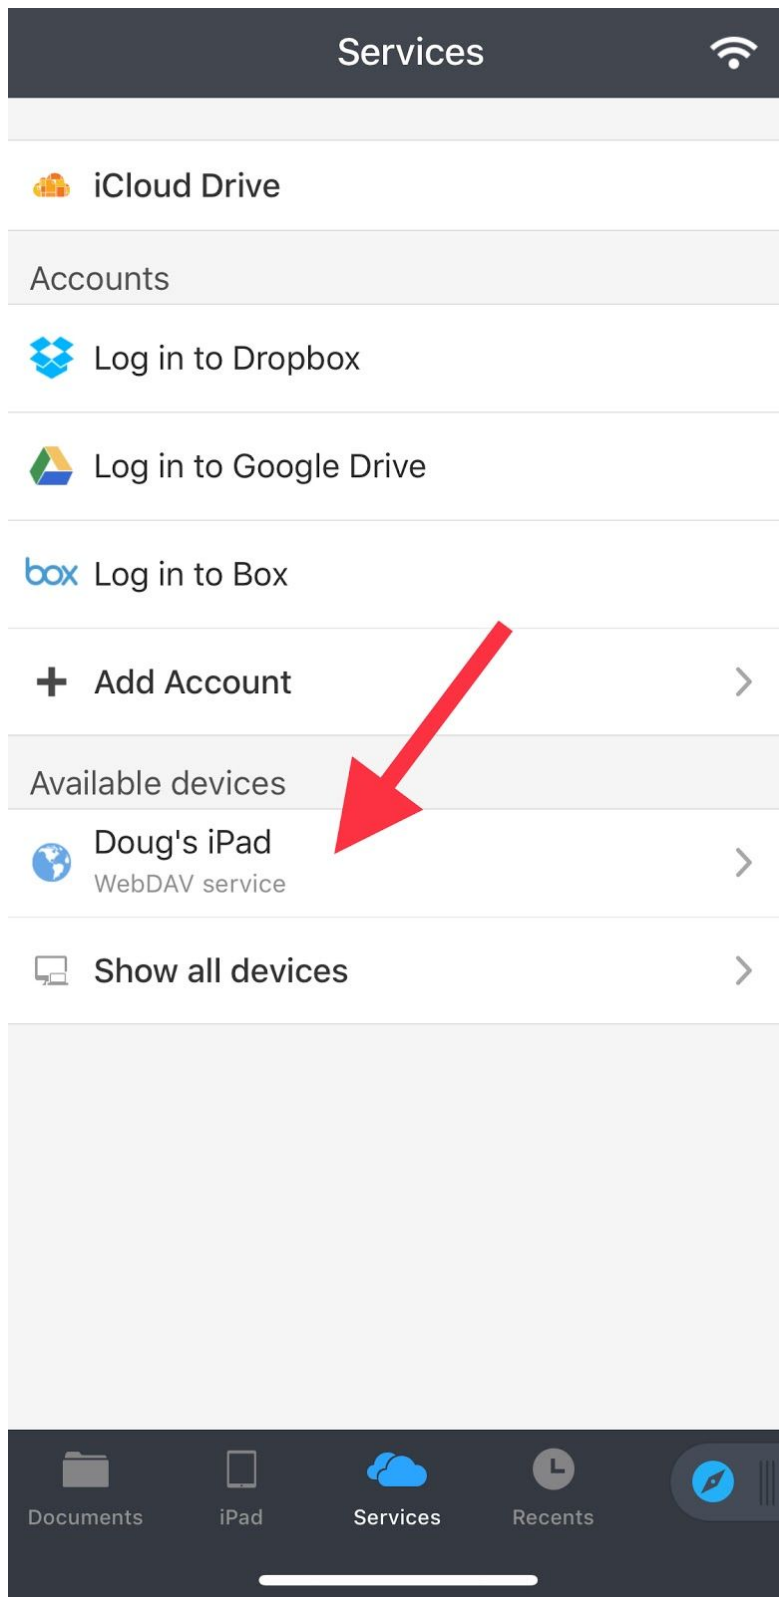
Services

iCloud Drive

Accounts

Log in to Dropbox

Log in to Google Drive

box Log in to Box

+ Add Account

Available devices

Doug's iPad
WebDAV service

Show all devices

Documents iPad Services Recents